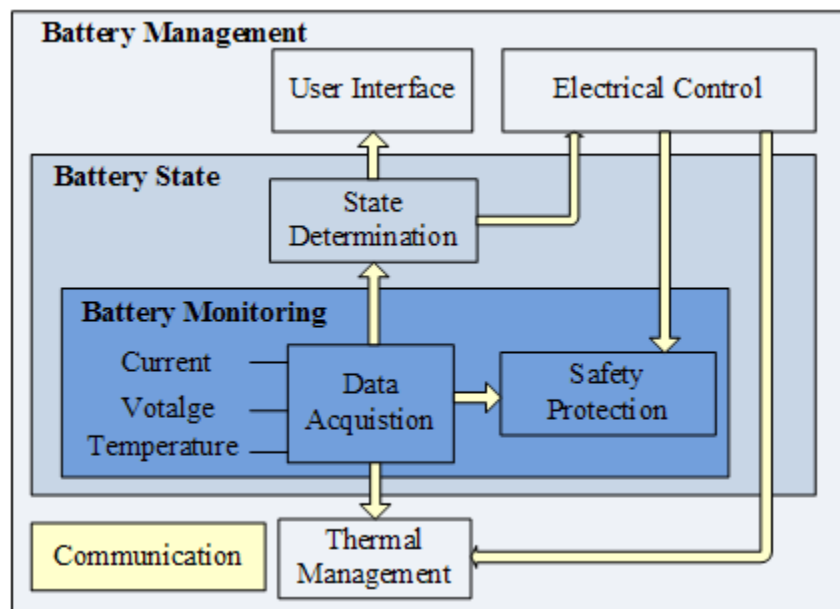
Battery Management

User Interface

Electrical Control

Battery State

State Determination

Battery Monitoring

Current

Votalge

Temperature

Data Acquistion

Safety Protection

Communication

Thermal Management